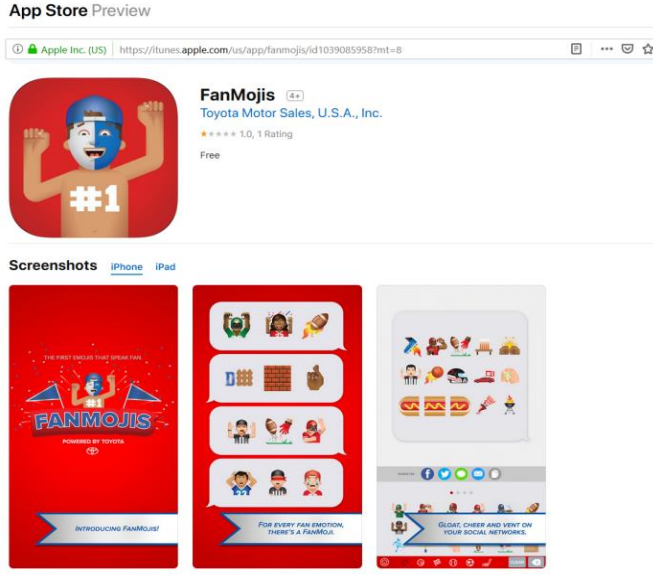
App Store Preview

Apple Inc. (US) https://itunes.apple.com/us/app/fanmojis/id1039085958?mt=8

#1

FanMojis 4+

Toyota Motor Sales, U.S.A., Inc.

★★★★★ 1.0, 1 Rating

Free

Screenshots iPhone iPad

THE FIRST EMOJIS THAT SPEAK FAN

#1

FANMOJIS

POWERED BY TOYOTA

INTRODUCING FANMOJIS!

D

FOR EVERY FAN EMOTION, THERE'S A FANMOJI.

GLOAT, CHEER AND VENT ON YOUR SOCIAL NETWORKS.